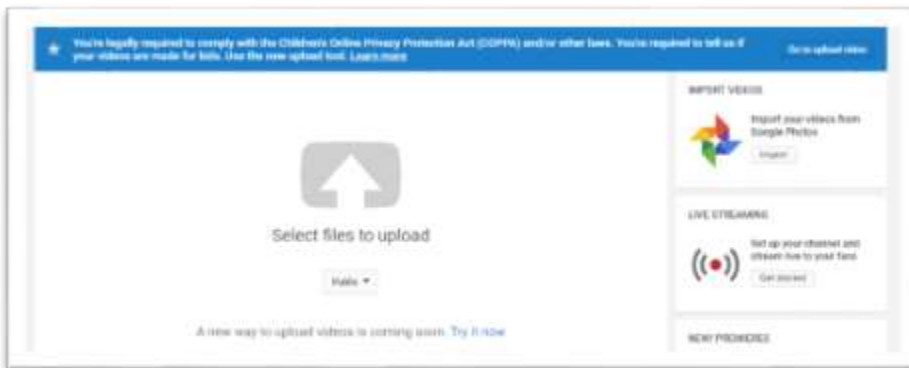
You're legally required to comply with the Children's Online Privacy Protection Act (COPPA) and/or other laws. You're required to tell us if your videos are made for kids. Use the new upload tool. Learn more

Go to upload video

Select files to upload

Public

A new way to upload videos is coming soon. Try it now

IMPORT VIDEOS

Import your videos from Google Photos

Import

LIVE STREAMING

Set up your channel and stream live to your fans

Get started

NEW PREMIERES